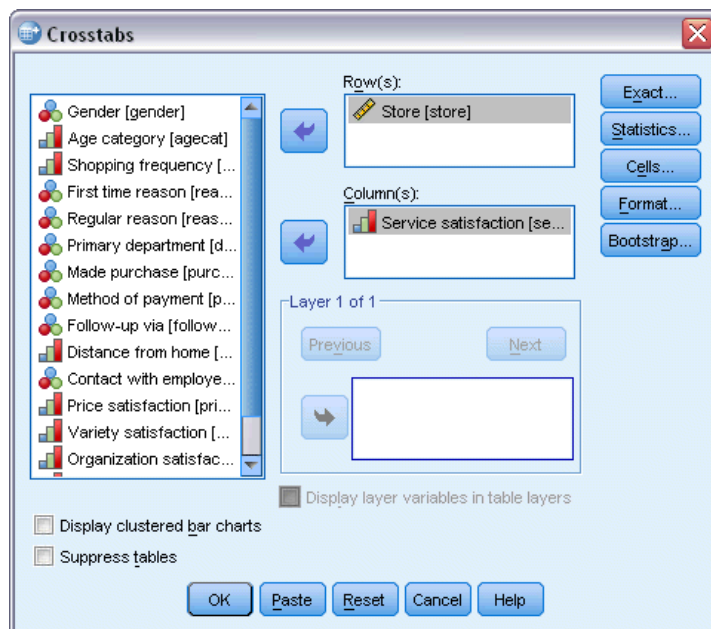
Crosstabs

Gender [gender]
Age category [agecat]
Shopping frequency [...
First time reason [rea...
Regular reason [reas...
Primary department [d...
Made purchase [purc...
Method of payment [p...
Follow-up via [follow...
Distance from home [...
Contact with employe...
Price satisfaction [pri...
Variety satisfaction [...
Organization satisfac...

Row(s):
Store [store]

Column(s):
Service satisfaction [se...

Layer 1 of 1
Previous
Next

Display layer variables in table layers

Exact...
Statistics...
Cells...
Format...
Bootstrap...

Display clustered bar charts
Suppress tables

OK
Paste
Reset
Cancel
Help